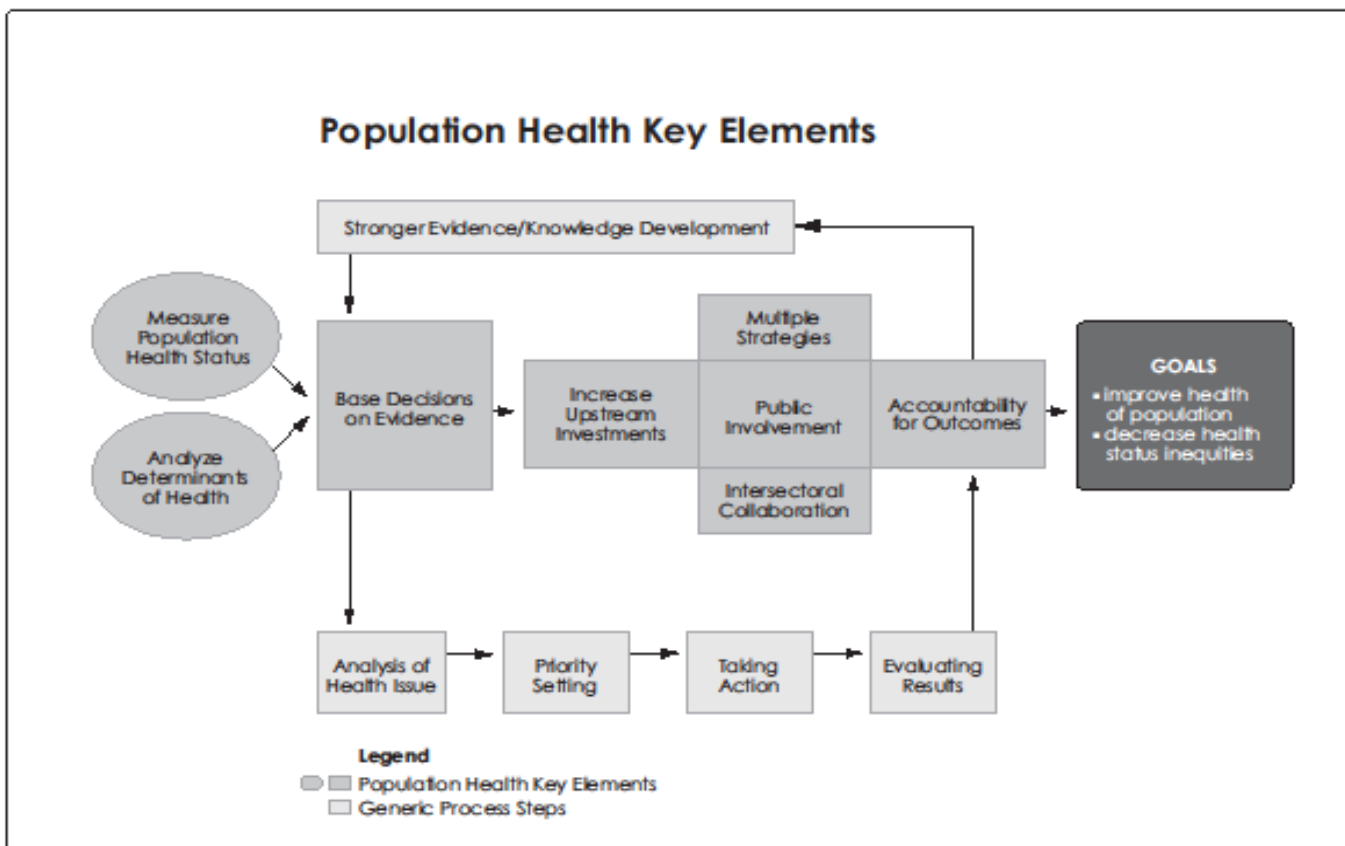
Population Health Key Elements

Stronger Evidence/Knowledge Development

Measure Population Health Status

Analyze Determinants of Health

Base Decisions on Evidence

Multiple Strategies

Increase Upstream Investments

Public Involvement

Intersectoral Collaboration

Accountability for Outcomes

GOALS
▪ improve health of population
▪ decrease health status inequities

Analysis of Health Issue

Priority Setting

Taking Action

Evaluating Results

Legend
Population Health Key Elements
Generic Process Steps